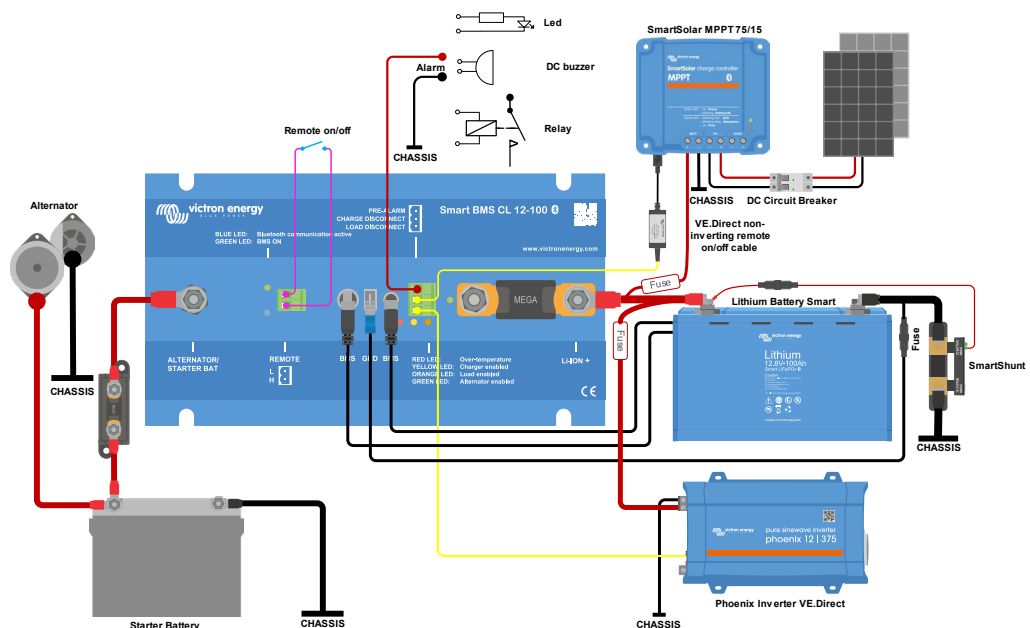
Led

SmartSolar MPPT 75/15

Alarm

DC buzzer

victron energy

SmartSolar charge controller

MPPT

Relay

CHASSIS

Remote on/off

CHASSIS

DC Circuit Breaker

victron energy
BLUE POWER

PRE-ALARM
CHARGE DISCONNECT
LOAD DISCONNECT

Smart BMS CL 12-100

BLUE LED: Bluetooth communication active
GREEN LED: BMS ON

www.victronenergy.com

VE.Direct non-inverting remote on/off cable

Alternator

Fuse

MEGA

Lithium Battery Smart

CHASSIS

ALTERNATOR/ STARTER BAT

REMOTE
L
H

BMS

GND

BMS

RED LED: Over-temperature
YELLOW LED: Charger enabled
ORANGE LED: Load enabled
GREEN LED: Alternator enabled

Li-ION +

Fuse

victron energy

Lithium
12,8V•100Ah
Smart LiFePO4

Fuse

SmartShunt

CHASSIS

victron energy

pure sinewave inverter
phoenix 12 | 375

Starter Battery

CHASSIS

CHASSIS

Phoenix Inverter VE.Direct